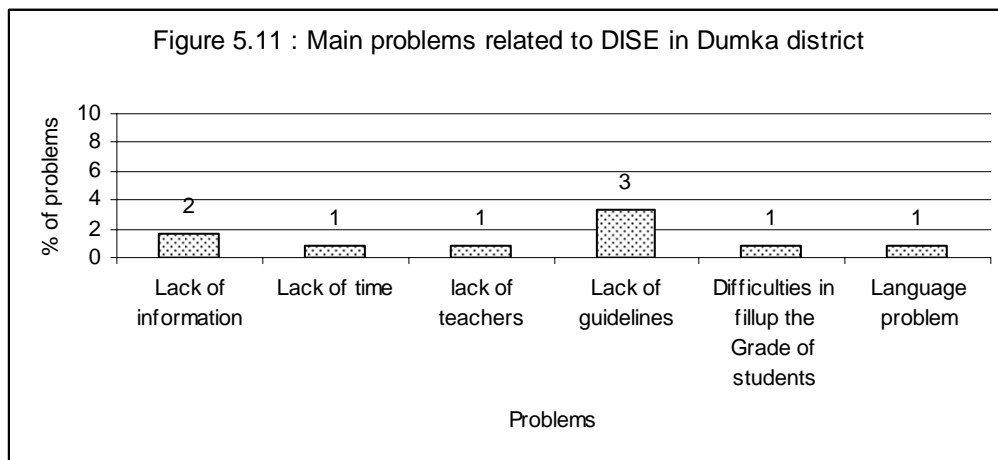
Figure 5.11 : Main problems related to DISE in Dumka district

% of problems

10
8
6
4
2
0

2
1
1
3
1
1

Lack of information
Lack of time
lack of teachers
Lack of guidelines
Difficulties in fillup the Grade of students
Language problem

Problems